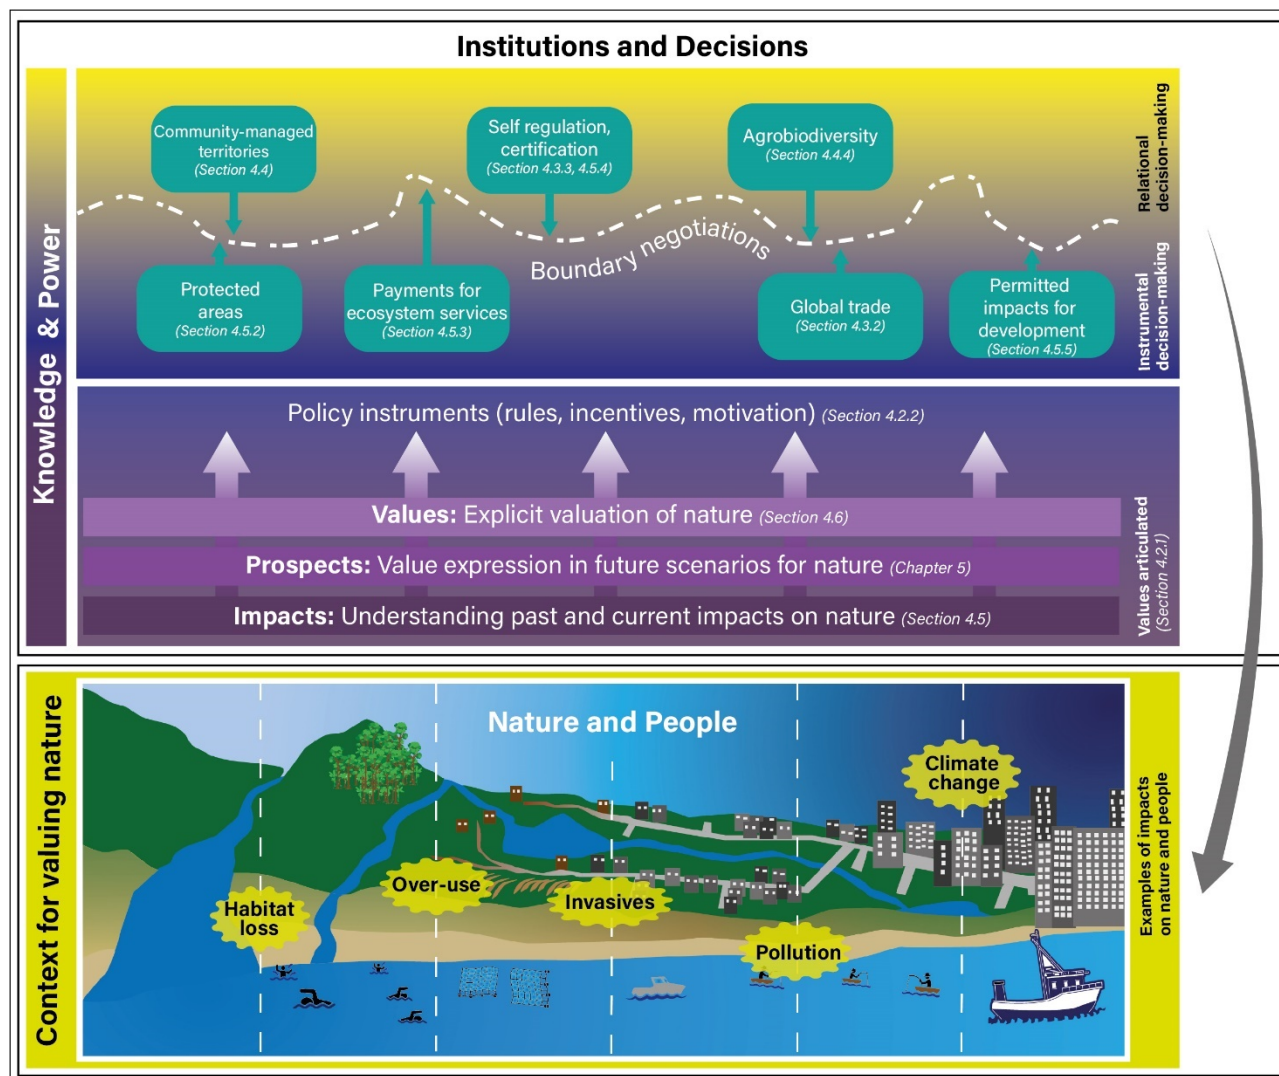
Institutions and Decisions

Knowledge & Power

Community-managed territories (Section 4.4)

Self regulation, certification (Section 4.3.3, 4.5.4)

Agrobiodiversity (Section 4.4.4)

Relational decision-making

Boundary negotiations

Protected areas (Section 4.5.2)

Payments for ecosystem services (Section 4.5.3)

Global trade (Section 4.3.2)

Permitted impacts for development (Section 4.5.5)

Instrumental decision-making

Policy instruments (rules, incentives, motivation) (Section 4.2.2)

Values: Explicit valuation of nature (Section 4.6)

Prospects: Value expression in future scenarios for nature (Chapter 5)

Impacts: Understanding past and current impacts on nature (Section 4.5)

Values articulated (Section 4.2.1)

Context for valuing nature

Nature and People

Climate change

Over-use

Habitat loss

Invasives

Pollution

Examples of impacts on nature and people